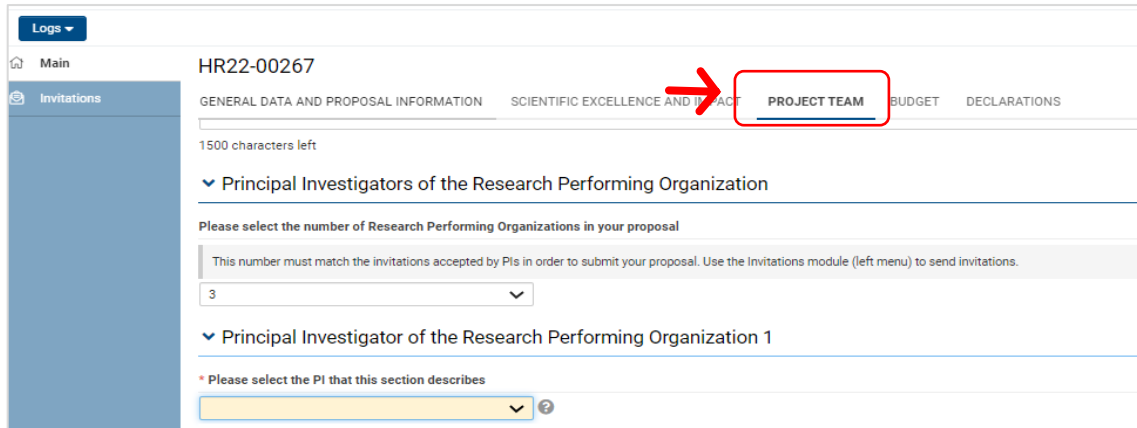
Logs

Main

Invitations

HR22-00267

GENERAL DATA AND PROPOSAL INFORMATION

SCIENTIFIC EXCELLENCE AND IMPACT

PROJECT TEAM

BUDGET

DECLARATIONS

1500 characters left

Principal Investigators of the Research Performing Organization

Please select the number of Research Performing Organizations in your proposal

This number must match the invitations accepted by PIs in order to submit your proposal. Use the Invitations module (left menu) to send invitations.

3

Principal Investigator of the Research Performing Organization 1

* Please select the PI that this section describes